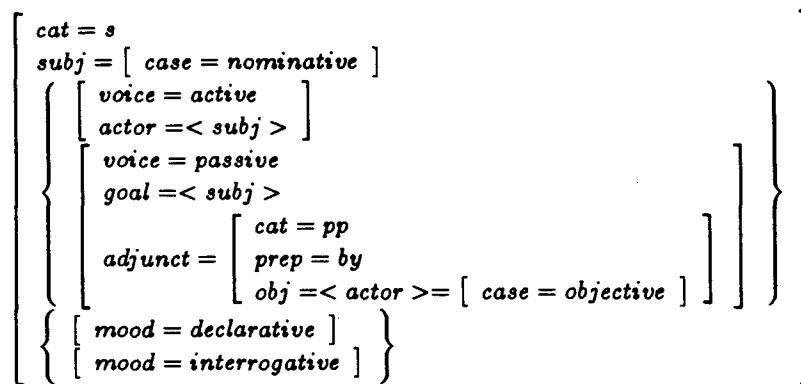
$$\left[\begin{array}{l} cat = s \\ subj = \left[\ case = nominative\ \right] \\ \left\{\begin{array}{l} \left[\begin{array}{l} voice = active \\ actor = < subj > \end{array}\right] \\ \left[\begin{array}{l} voice = passive \\ goal = < subj > \\ adjunct = \left[\begin{array}{l} cat = pp \\ prep = by \\ obj = < actor > = \left[\ case = objective\ \right] \end{array}\right] \end{array}\right] \end{array}\right\} \\ \left\{\begin{array}{l} \left[\ mood = declarative\ \right] \\ \left[\ mood = interrogative\ \right] \end{array}\right\} \end{array}\right]$$